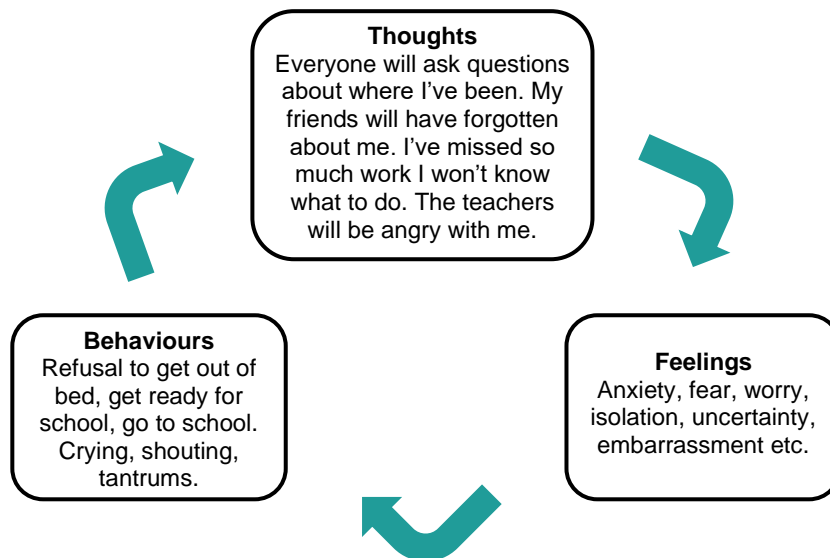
**Thoughts**
Everyone will ask questions about where I've been. My friends will have forgotten about me. I've missed so much work I won't know what to do. The teachers will be angry with me.

**Feelings**
Anxiety, fear, worry, isolation, uncertainty, embarrassment etc.

**Behaviours**
Refusal to get out of bed, get ready for school, go to school. Crying, shouting, tantrums.